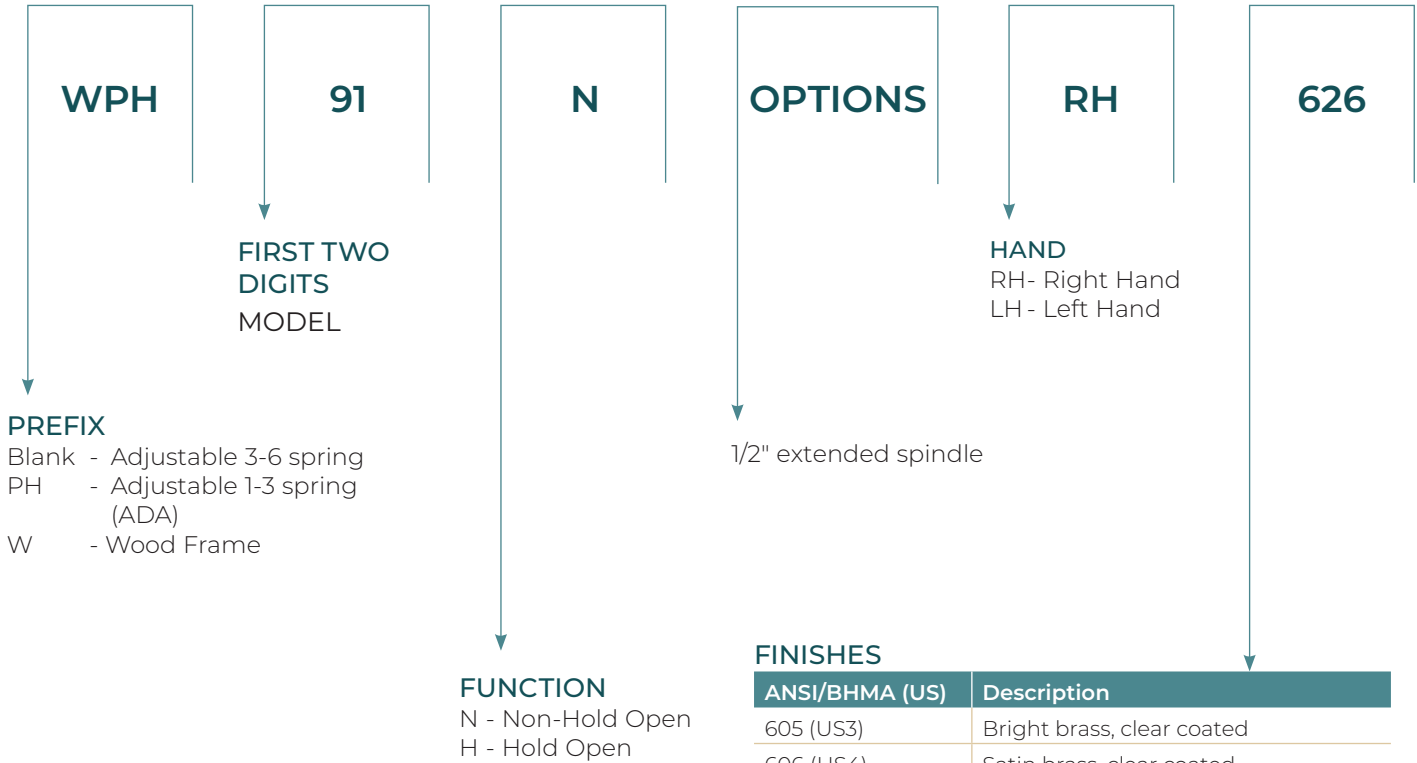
WPH

91

N

OPTIONS

RH

626

FIRST TWO DIGITS
MODEL

HAND
RH- Right Hand
LH - Left Hand

PREFIX
Blank - Adjustable 3-6 spring
PH - Adjustable 1-3 spring (ADA)
W - Wood Frame

1/2" extended spindle

FINISHES

| ANSI/BHMA (US) | Description |
|---|---|
| 605 (US3) | Bright brass, clear coated |
| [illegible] | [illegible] |

FUNCTION
N - Non-Hold Open
H - Hold Open